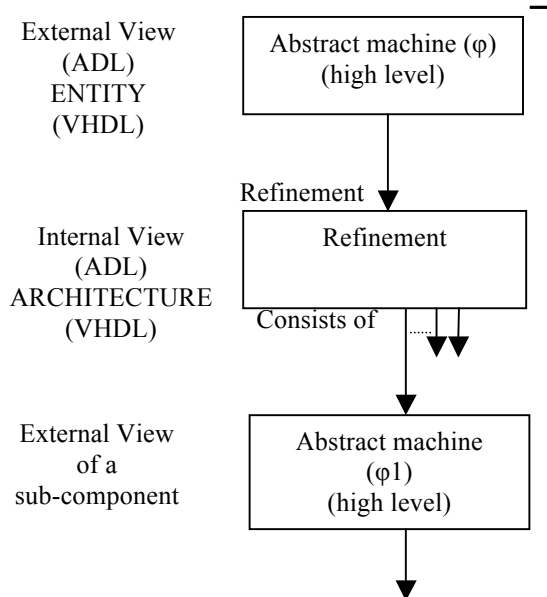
External View
(ADL)
ENTITY
(VHDL)

Abstract machine (φ)
(high level)

Refinement

Internal View
(ADL)
ARCHITECTURE
(VHDL)

Refinement

Consists of

External View
of a
sub-component

Abstract machine
(φ1)
(high level)